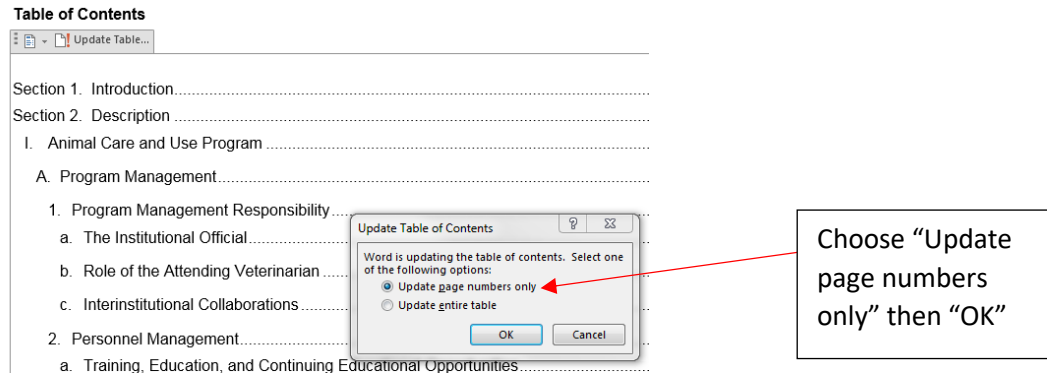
Table of Contents

Update Table...

Section 1. Introduction

Section 2. Description

I. Animal Care and Use Program

A. Program Management

1. Program Management Responsibility

a. The Institutional Official

b. Role of the Attending Veterinarian

c. Interinstitutional Collaborations

2. Personnel Management

a. Training, Education, and Continuing Educational Opportunities

Update Table of Contents

?

Word is updating the table of contents. Select one of the following options:

Update page numbers only

Update entire table

OK

Cancel

Choose “Update page numbers only” then “OK”